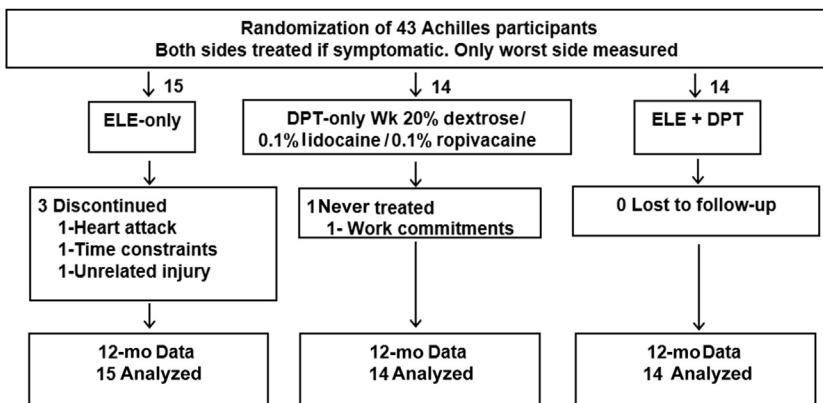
Randomization of 43 Achilles participants
Both sides treated if symptomatic. Only worst side measured

15

14

14

ELE-only

DPT-only Wk 20% dextrose/ 0.1% lidocaine / 0.1% ropivacaine

ELE + DPT

3 Discontinued
1-Heart attack
1-Time constraints
1-Unrelated injury

1 Never treated
1- Work commitments

0 Lost to follow-up

12-mo Data
15 Analyzed

12-mo Data
14 Analyzed

12-mo Data
14 Analyzed